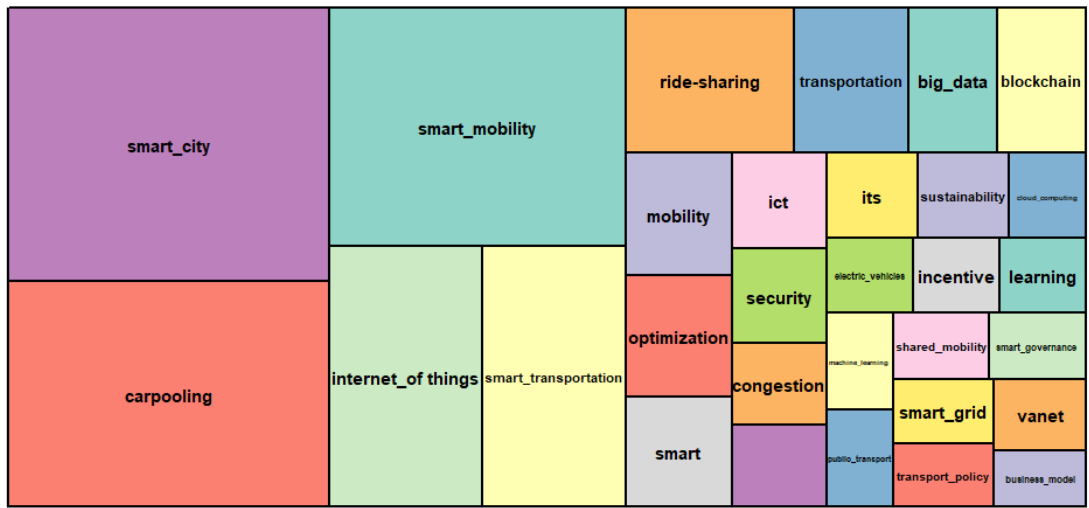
smart_city
carpooling
smart_mobility
internet_of things
smart_transportation
ride-sharing
transportation
big_data
blockchain
mobility
ict
its
sustainability
cloud_computing
optimization
security
electric_vehicles
incentive
learning
congestion
machine_learning
shared_mobility
smart_governance
smart
smart_grid
vanet
public_transport
transport_policy
business_model